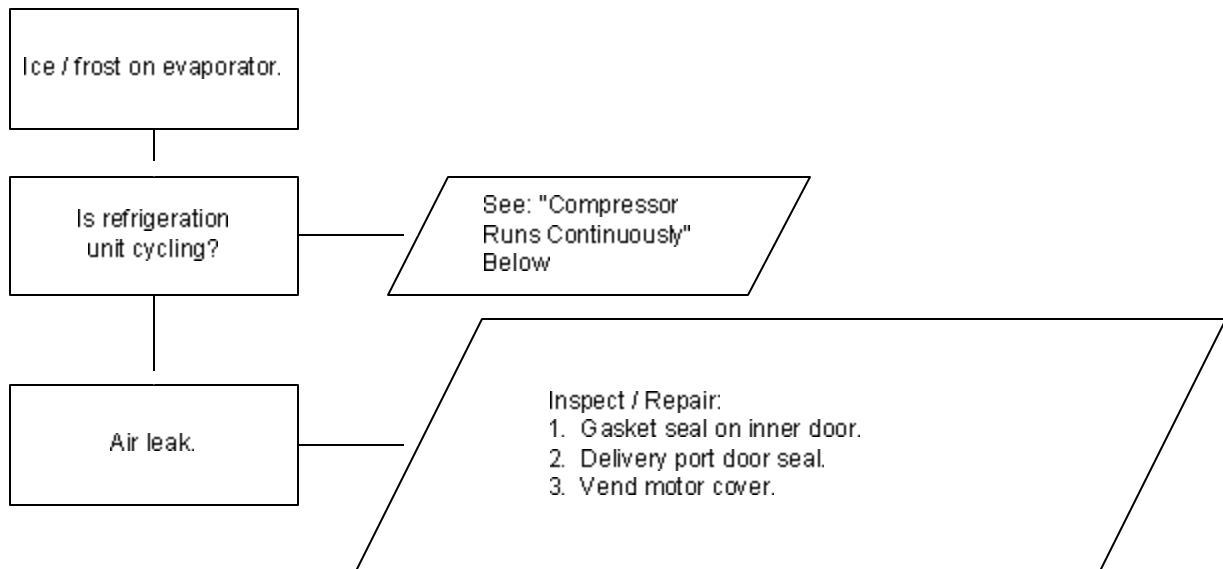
Ice / frost on evaporator.

Is refrigeration unit cycling?

See: "Compressor Runs Continuously" Below

Air leak.

Inspect / Repair:
1. Gasket seal on inner door.
2. Delivery port door seal.
3. Vend motor cover.